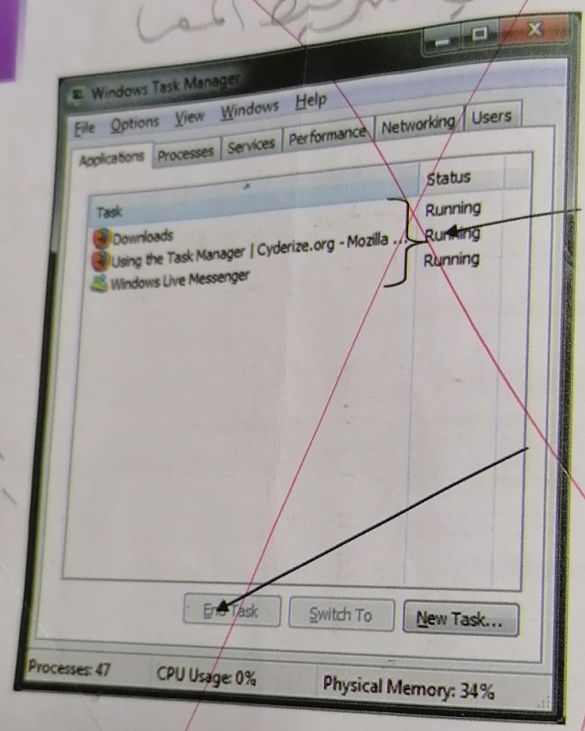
Windows Task Manager

File Options View Windows Help

Applications Processes Services Performance Networking Users

| Task | Status |
|---|---|
| Downloads | Running |
| Using the Task Manager \| Cyderize.org - Mozilla ... | Running |
| Windows Live Messenger | Running |

End Task Switch To New Task...

Processes: 47 CPU Usage: 0% Physical Memory: 34%